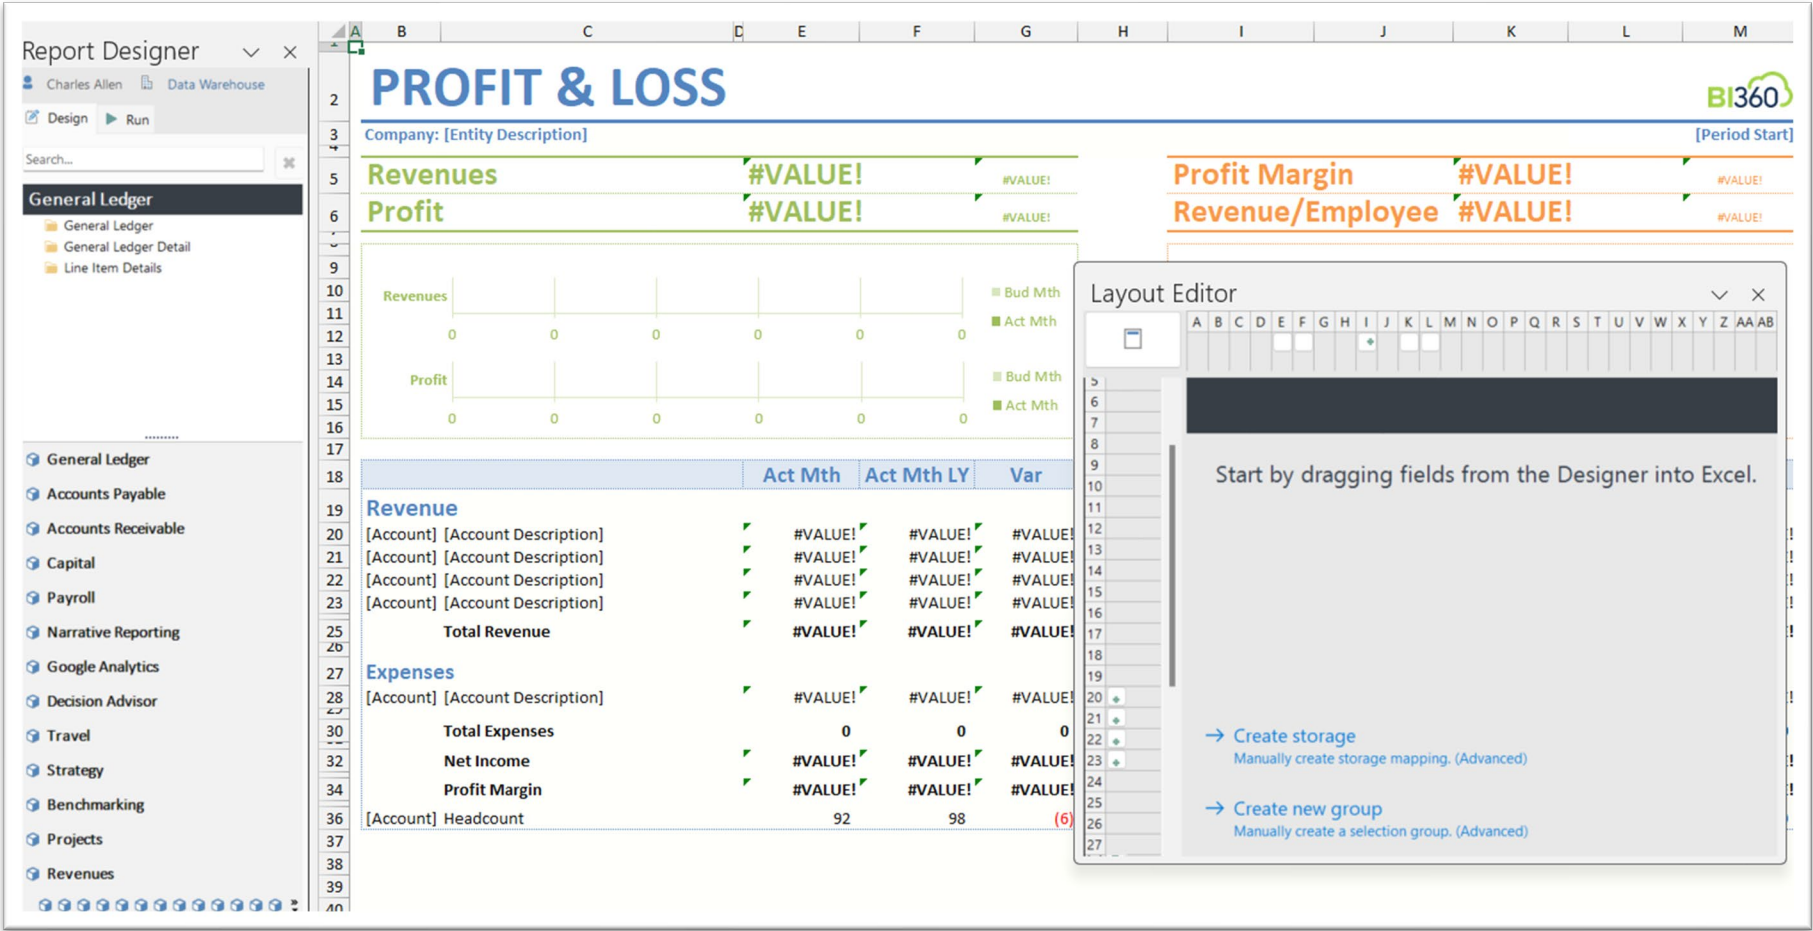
Report Designer

Charles Allen Data Warehouse

Design Run

Search...

General Ledger
General Ledger
General Ledger Detail
Line Item Details

General Ledger
Accounts Payable
Accounts Receivable
Capital
Payroll
Narrative Reporting
Google Analytics
Decision Advisor
Travel
Strategy
Benchmarking
Projects
Revenues

A B C D E F G H I J K L M

PROFIT & LOSS

BI360

Company: [Entity Description]

[Period Start]

Revenues #VALUE! #VALUE!
Profit #VALUE! #VALUE!

Profit Margin #VALUE! #VALUE!
Revenue/Employee #VALUE! #VALUE!

Revenues 0 0 0 0 0 0
Bud Mth
Act Mth

Profit 0 0 0 0 0 0
Bud Mth
Act Mth

| | Act Mth | Act Mth LY | Var |
|---|---|---|---|
| **Revenue** | | | |
| [Account] [Account Description] | #VALUE! | #VALUE! | #VALUE! |
| [Account] [Account Description] | #VALUE! | #VALUE! | #VALUE! |
| [Account] [Account Description] | #VALUE! | #VALUE! | #VALUE! |
| [Account] [Account Description] | #VALUE! | #VALUE! | #VALUE! |
| Total Revenue | #VALUE! | #VALUE! | #VALUE! |
| **Expenses** | | | |
| [Account] [Account Description] | #VALUE! | #VALUE! | #VALUE! |
| Total Expenses | 0 | 0 | 0 |
| Net Income | #VALUE! | #VALUE! | #VALUE! |
| Profit Margin | #VALUE! | #VALUE! | #VALUE! |
| [Account] Headcount | 92 | 98 | (6) |

Layout Editor

A B C D E F G H I J K L M N O P Q R S T U V W X Y Z AA AB

Start by dragging fields from the Designer into Excel.

→ Create storage
Manually create storage mapping. (Advanced)

→ Create new group
Manually create a selection group. (Advanced)